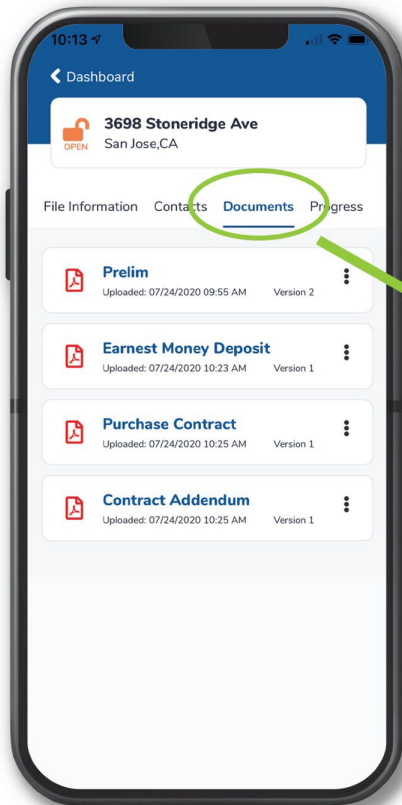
10:13

Dashboard

OPEN
3698 Stoneridge Ave
San Jose,CA

File Information Contacts Documents Progress

Prelim
Uploaded: 07/24/2020 09:55 AM Version 2

Earnest Money Deposit
Uploaded: 07/24/2020 10:23 AM Version 1

Purchase Contract
Uploaded: 07/24/2020 10:25 AM Version 1

Contract Addendum
Uploaded: 07/24/2020 10:25 AM Version 1